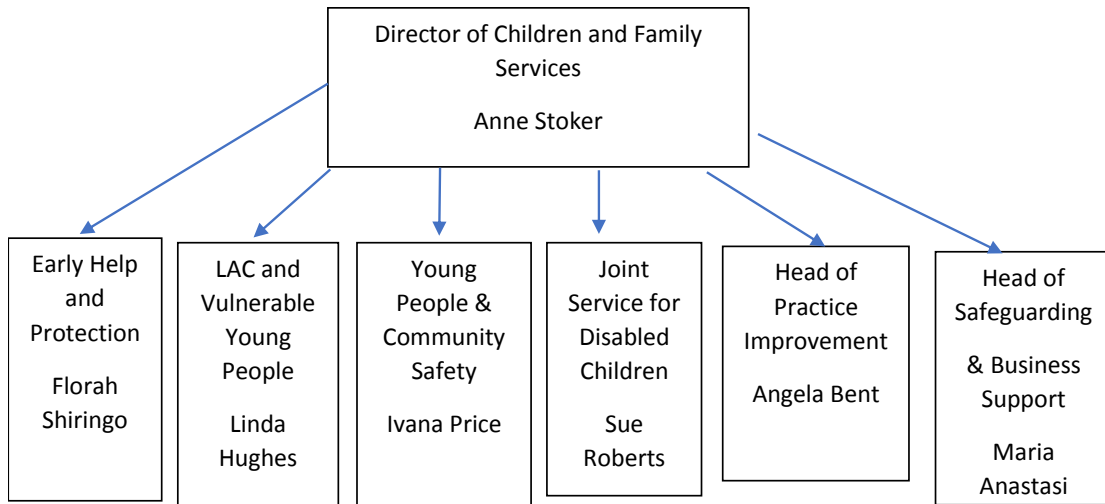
Director of Children and Family Services

Anne Stoker

Early Help and Protection

Florah Shiringo

LAC and Vulnerable Young People

Linda Hughes

Young People & Community Safety

Ivana Price

Joint Service for Disabled Children

Sue Roberts

Head of Practice Improvement

Angela Bent

Head of Safeguarding

& Business Support

Maria Anastasi